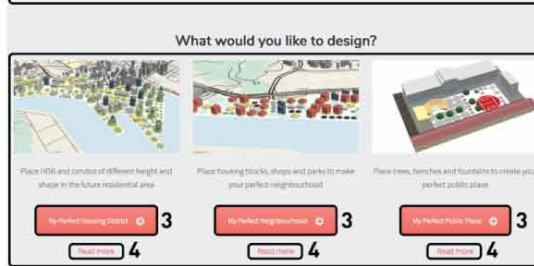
What would you like to design?

Place HDB and condos of different height and shape in the future residential area

My Perfect Housing District

3

Read more

4

Place housing blocks, shops and parks to make your perfect neighbourhood

My Perfect Neighbourhood

3

Read more

4

Place trees, benches and fountains to create your perfect public place

My Perfect Public Place

3

Read more

4